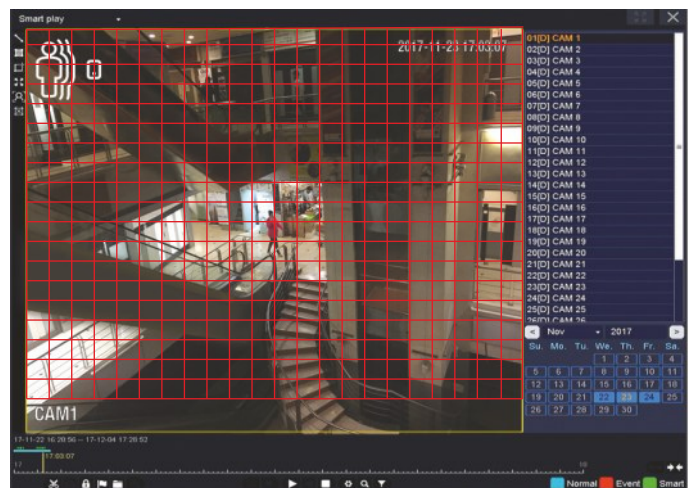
Smart play

2017-11-23 17:03:07

CAM1

01[D] CAM 1
02[D] CAM 2
03[D] CAM 3
04[D] CAM 4
05[D] CAM 5
06[D] CAM 6
07[D] CAM 7
08[D] CAM 8
09[D] CAM 9
10[D] CAM 10
11[D] CAM 11
12[D] CAM 12
13[D] CAM 13
14[D] CAM 14
15[D] CAM 15
16[D] CAM 16
17[D] CAM 17
18[D] CAM 18
19[D] CAM 19
20[D] CAM 20
21[D] CAM 21
22[D] CAM 22
23[D] CAM 23
24[D] CAM 24
25[D] CAM 25
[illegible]

Nov 2017

| Su. | Mo. | Tu. | We. | Th. | Fr. | Sa. |
|---|---|---|---|---|---|---|
| | | | 1 | 2 | 3 | 4 |
| 5 | 6 | 7 | 8 | 9 | 10 | 11 |
| 12 | 13 | 14 | 15 | 16 | 17 | 18 |
| 19 | 20 | 21 | 22 | 23 | 24 | 25 |
| 26 | 27 | 28 | 29 | 30 | | |

17-11-22 16:20:56 -- 17-12-04 17:26:52

17:03:07

17

18

Normal Event Smart